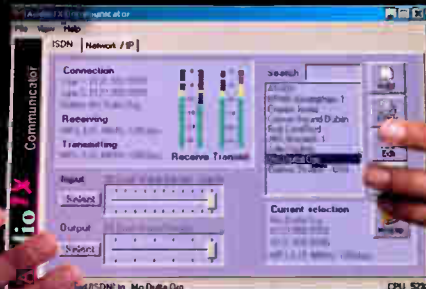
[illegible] Communicator
File View Help
ISDN | Network / IP
Connection
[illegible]
Receiving
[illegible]
Transmitting
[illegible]
Receive Transmit
Input
Select
Output
Select
Search
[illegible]
Current selection
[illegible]
Edit
Communicator
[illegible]dio TX
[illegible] ISDN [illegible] Mo Dulta Din
CPU 52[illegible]